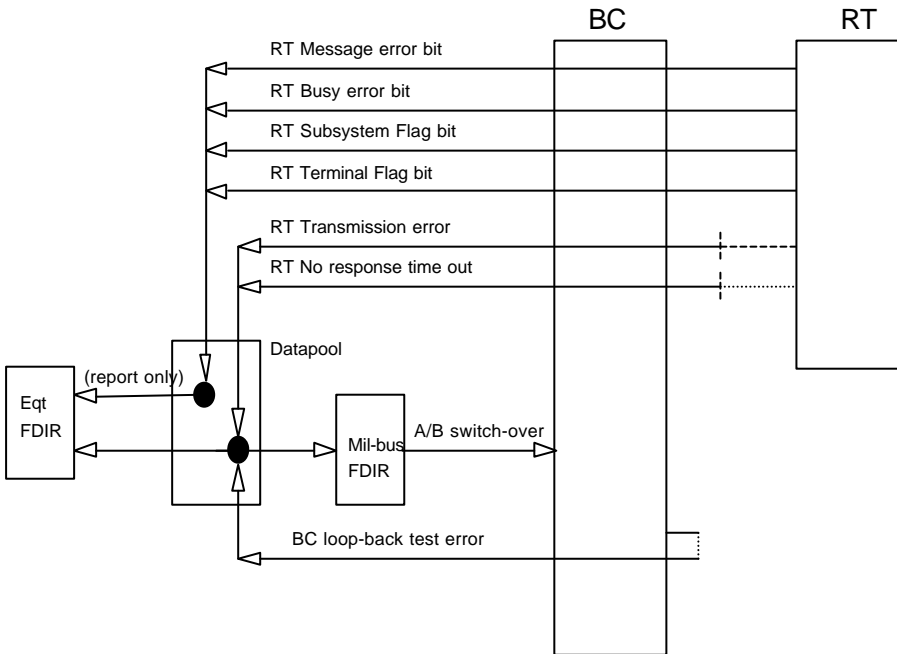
BC

RT

RT Message error bit

RT Busy error bit

RT Subsystem Flag bit

RT Terminal Flag bit

RT Transmission error

RT No response time out

Datapool

(report only)

Eqt FDIR

Mil-bus FDIR

A/B switch-over

BC loop-back test error